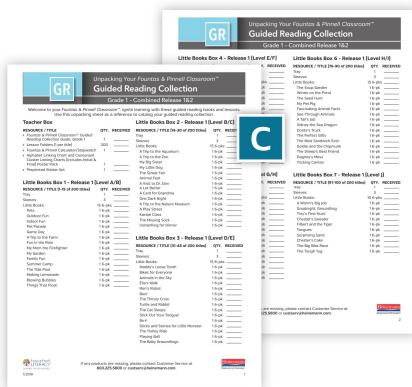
GR

Unpacking Your Fountas & Pinnell Classroom™ Guided Reading Collection

Grade 1 - Combined Release 1&2

Welcome to your Fountas & Pinnell Classroom™ Guided Reading Collection. Use this unpacking sheet as a reference to catalog your guided reading collection.

Teacher Box

| RESOURCE / TITLE | QTY. | RECEIVED |
|---|---|---|
| Fountas & Pinnell Classroom™ Guided Reading Collection Guide, Grade 1 | 1 | |
| Lesson Folders (1 per title) | 200 | |
| Fountas & Pinnell Calculator/Stopwatch | 1 | |
| Alphabet Linking Chart and Consonant Clusters Linking Charts (includes Initial & Final Master Pack | 1 | |
| Sequential Folder Set | 1 | |

Little Books Box 1 - Release 1 [Level A/B]

| RESOURCE / TITLE (1-16 of 200 titles) | QTY. | RECEIVED |
|---|---|---|
| Trio | 1 | |
| Stencils | 3 | |
| Little Books: | 10-6 pks | |
| Pets | 1-6 pk | |
| Outdoor Fun | 1-6 pk | |
| Indoor Fun | 1-6 pk | |
| Pet Parade | 1-6 pk | |
| Game Day | 1-6 pk | |
| A Trip to the Farm | 1-6 pk | |
| Fun in the Rain | 1-6 pk | |
| My Mom the Firefighter | 1-6 pk | |
| My Garden | 1-6 pk | |
| Teddy Fun | 1-6 pk | |
| Summer Camp | 1-6 pk | |
| The Tide Pool | 1-6 pk | |
| Making Lemonade | 1-6 pk | |
| Blowing Bubbles | 1-6 pk | |
| Things That Float | 1-6 pk | |

Little Books Box 2 - Release 1 [Level C/D]

| RESOURCE / TITLE (16-30 of 200 titles) | QTY. | RECEIVED |
|---|---|---|
| Trio | 1 | |
| Stencils | 3 | |
| Little Books: | 15-6 pks | |
| A Trip to the Aquarium | 1-6 pk | |
| A Trip to the Zoo | 1-6 pk | |
| My Big Sister | 1-6 pk | |
| My Little Dog | 1-6 pk | |
| The Great Fair | 1-6 pk | |
| Animal Fast | 1-6 pk | |
| A Visit to Dr. Dan | 1-6 pk | |
| A Lot Better | 1-6 pk | |
| A Card for Grandma | 1-6 pk | |
| One Dark Night | 1-6 pk | |
| A Trip to the Natural Museum | 1-6 pk | |
| A Play Street | 1-6 pk | |
| Kenzie Class | 1-6 pk | |
| The Missing Sock | 1-6 pk | |
| Something for Dinner | 1-6 pk | |

Little Books Box 3 - Release 1 [Level D/E]

| RESOURCE / TITLE (31-45 of 200 titles) | QTY. | RECEIVED |
|---|---|---|
| Trio | 1 | |
| Stencils | 3 | |
| Little Books: | 15-6 pks | |
| Maddy's Loose Tooth | 1-6 pk | |
| Bikes for Everyone | 1-6 pk | |
| Animals in the Sky | 1-6 pk | |
| Ellie's Walk | 1-6 pk | |
| Mom's Robot | 1-6 pk | |
| Best | 1-6 pk | |
| The Thirsty Crow | 1-6 pk | |
| Turtle and Rabbit | 1-6 pk | |
| The Cat Sleeps | 1-6 pk | |
| Stick Out Your Tongue! | 1-6 pk | |
| Be-a | 1-6 pk | |
| Sticks and Stones for Little Monster | 1-6 pk | |
| The Turkey Ride | 1-6 pk | |
| Playing Ball | 1-6 pk | |
| The Baby Groundhogs | 1-6 pk | |

If any products are missing, please contact Customer Service at 800.225.5800 or customercare@heinemann.com

Little Books Box 6 - Release 1 [Level H/I]

| RESOURCE / TITLE (76-90 of 200 titles) | QTY. | RECEIVED |
|---|---|---|
| Trey | 1 | |
| Stencils | 3 | |
| Little Books: | 15-6 pks | |
| The Soup Garden | 1-6 pk | |
| Winter on the Pond | 1-6 pk | |
| The Salad Hunt | 1-6 pk | |
| My Pet Pig | 1-6 pk | |
| Fascinating Animal Facts | 1-6 pk | |
| Sea-Through Animals | 1-6 pk | |
| A Tall's tail | 1-6 pk | |
| Sidney the Sea Dragon | 1-6 pk | |
| Dorian's Truck | 1-6 pk | |
| The Perfect Gifts | 1-6 pk | |
| The Most Sandwich Ever | 1-6 pk | |
| Justin and the Chipmunk | 1-6 pk | |
| The Sheep's Best Friend | 1-6 pk | |
| Dogeny's Move | 1-6 pk | |
| Tricking Carlton | 1-6 pk | |

Little Books Box 7 - Release 1 [Level J]

| RESOURCE / TITLE (91-100 of 200 titles) | QTY. | RECEIVED |
|---|---|---|
| Trio | 1 | |
| Stencils | 3 | |
| Little Books: | 10-6 pks | |
| A Worm's Big Job | 1-6 pk | |
| Goodnight, Everything | 1-6 pk | |
| Trey's First Hunt | 1-6 pk | |
| Chester's Sweater | 1-6 pk | |
| Fritter and the Tiger | 1-6 pk | |
| Tarragon | 1-6 pk | |
| Surprising Spiders | 1-6 pk | |
| Chester's Cake | 1-6 pk | |
| The Big Bike Race | 1-6 pk | |
| The Tough Toy | 1-6 pk | |

C

...are missing, please contact Customer Service at 800.225.5800 or customercare@heinemann.com

Fountas & Pinnell LITERACY

Heinemann